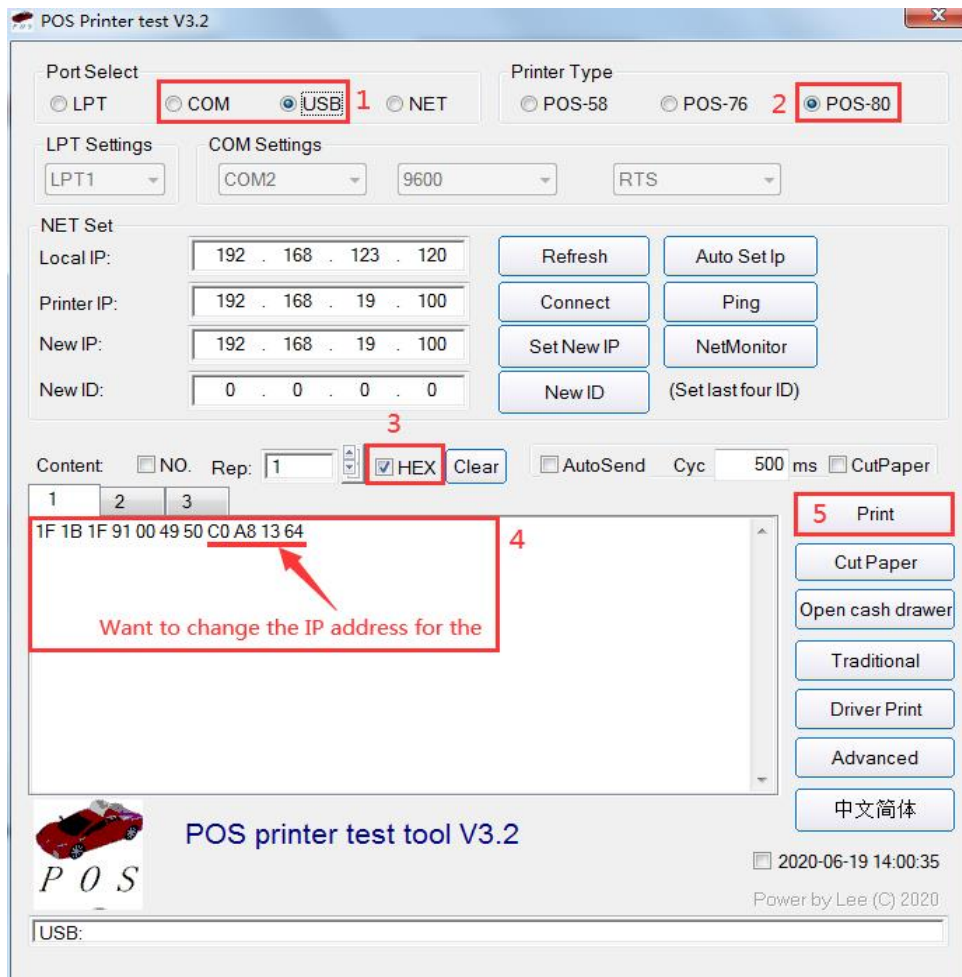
POS Printer test V3.2

Port Select
LPT COM USB 1 NET

Printer Type
POS-58 POS-76 2 POS-80

LPT Settings
LPT1

COM Settings
COM2 9600 RTS

NET Set
Local IP: 192 . 168 . 123 . 120
Printer IP: 192 . 168 . 19 . 100
New IP: 192 . 168 . 19 . 100
New ID: 0 . 0 . 0 . 0

Refresh
Auto Set Ip
Connect
Ping
Set New IP
NetMonitor
New ID
(Set last four ID)

3
Content NO. Rep: 1 HEX Clear
AutoSend Cyc 500 ms CutPaper

1 2 3

1F 1B 1F 91 00 49 50 C0 A8 13 64
4
Want to change the IP address for the

5 Print
Cut Paper
Open cash drawer
Traditional
Driver Print
Advanced
中文简体

P O S
POS printer test tool V3.2

2020-06-19 14:00:35
Power by Lee (C) 2020

USB: